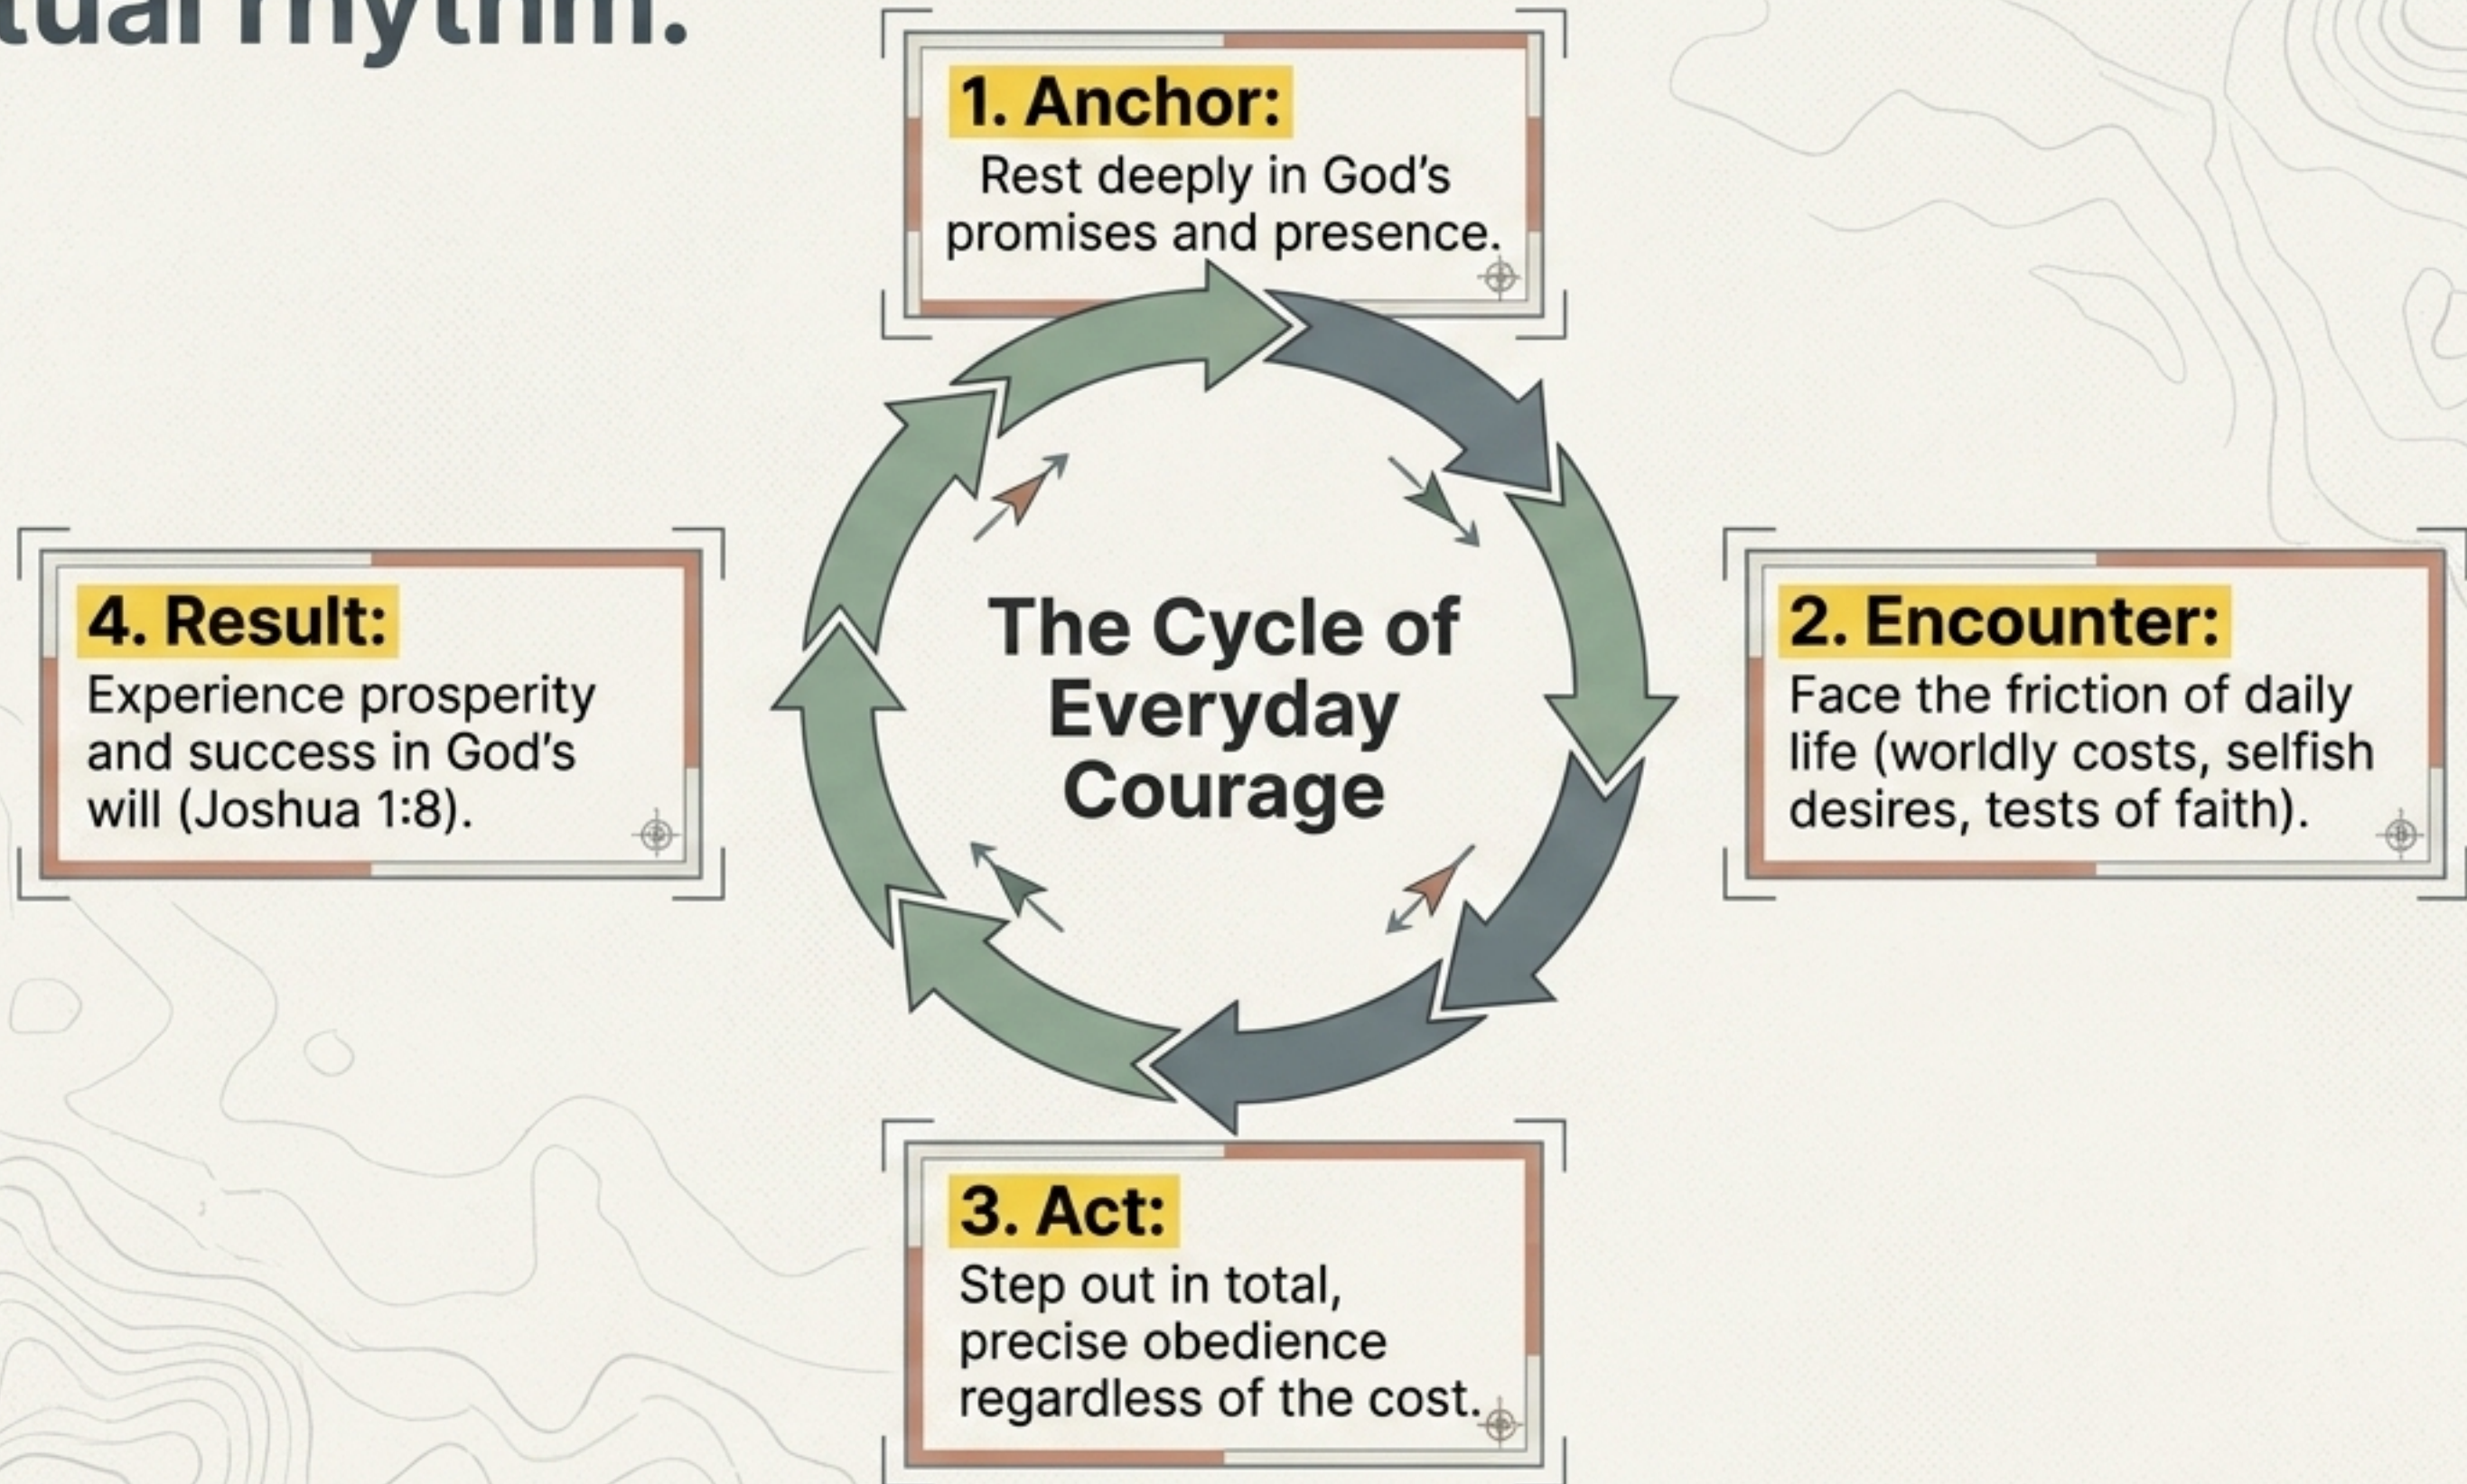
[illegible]tual rhythm.

1. Anchor:
Rest deeply in God's promises and presence.

4. Result:
Experience prosperity and success in God's will (Joshua 1:8).

The Cycle of Everyday Courage

2. Encounter:
Face the friction of daily life (worldly costs, selfish desires, tests of faith).

3. Act:
Step out in total, precise obedience regardless of the cost.